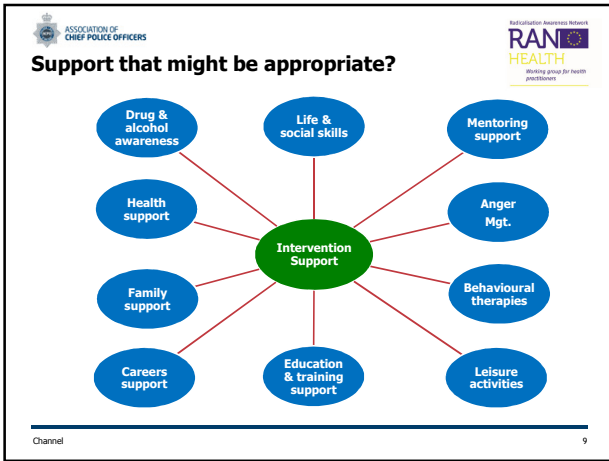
ASSOCIATION OF CHIEF POLICE OFFICERS

Radicalisation Awareness Network
RAN
HEALTH
Working group for health practitioners

Support that might be appropriate?

Drug & alcohol awareness

Life & social skills

Mentoring support

Health support

Intervention Support

Anger Mgt.

Family support

Behavioural therapies

Careers support

Education & training support

Leisure activities

Channel

9